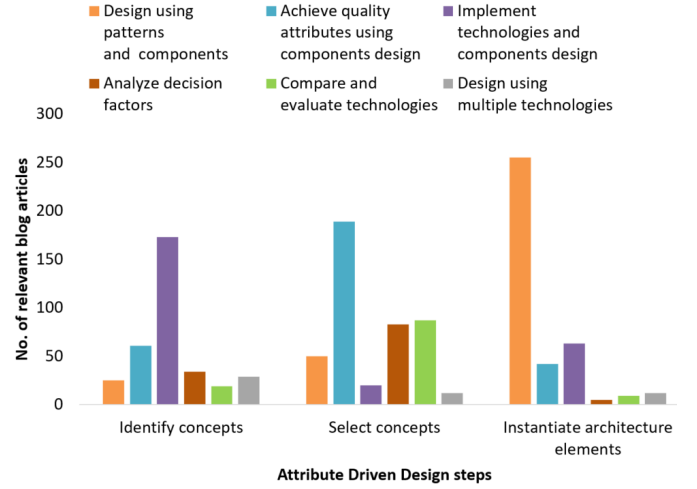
Design using patterns and components
Achieve quality attributes using components design
Implement technologies and components design
Analyze decision factors
Compare and evaluate technologies
Design using multiple technologies

No. of relevant blog articles

300
250
200
150
100
50
0

Identify concepts
Select concepts
Instantiate architecture elements

Attribute Driven Design steps